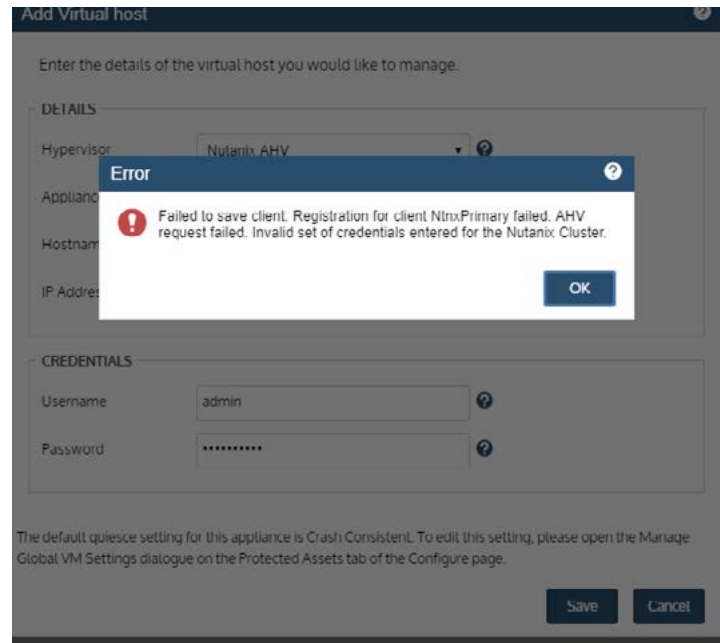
Add Virtual host

Enter the details of the virtual host you would like to manage.

DETAILS

Hypervisor
Nutanix AHV

Applianc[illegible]

Hostnam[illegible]

IP Addres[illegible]

Error

Failed to save client. Registration for client NtnxPrimary failed. AHV request failed. Invalid set of credentials entered for the Nutanix Cluster.

OK

CREDENTIALS

Username
admin

Password
••••••••••

The default quiesce setting for this appliance is Crash Consistent. To edit this setting, please open the Manage Global VM Settings dialogue on the Protected Assets tab of the Configure page.

Save
Cancel